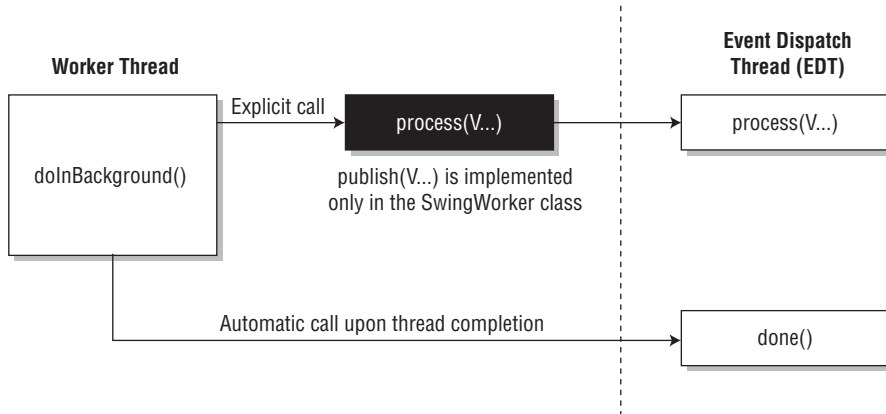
Worker Thread

Event Dispatch Thread (EDT)

doInBackground()

Explicit call

process(V...)

process(V...)

publish(V...) is implemented only in the SwingWorker class

Automatic call upon thread completion

done()